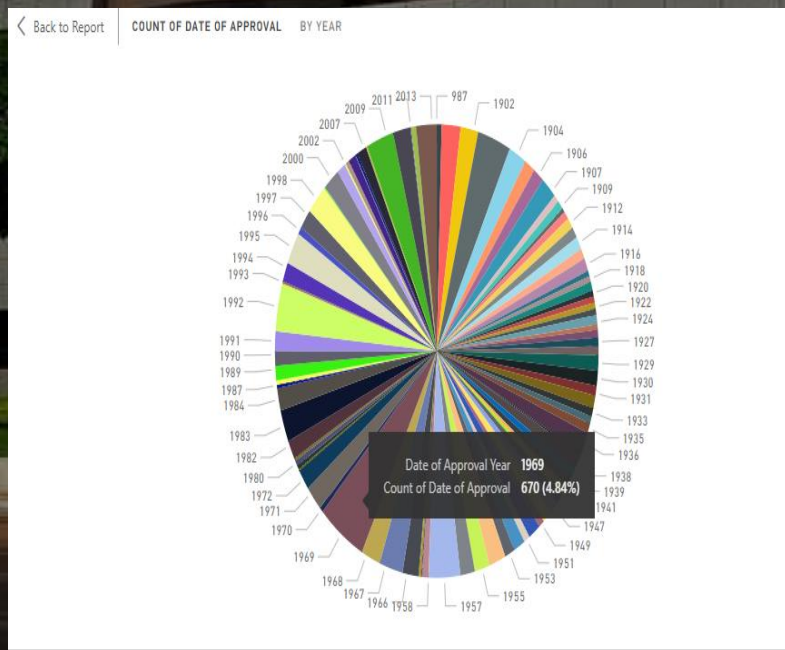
Back to Report COUNT OF DATE OF APPROVAL BY YEAR

2013
987
1902
2011
2009
2007
1904
2002
1906
2000
1907
1998
1909
1997
1912
1996
1914
1995
1916
1994
1918
1993
1920
1922
1992
1924
1927
1991
1990
1929
1989
1930
1987
1931
1984
1933
1935
1983
1936
1982
1938
1980
1939
1972
1941
1971
1947
1970
1949
1969
1951
1968
1953
1967
1955
1966
1958
1957

Date of Approval Year 1969
Count of Date of Approval 670 (4.84%)